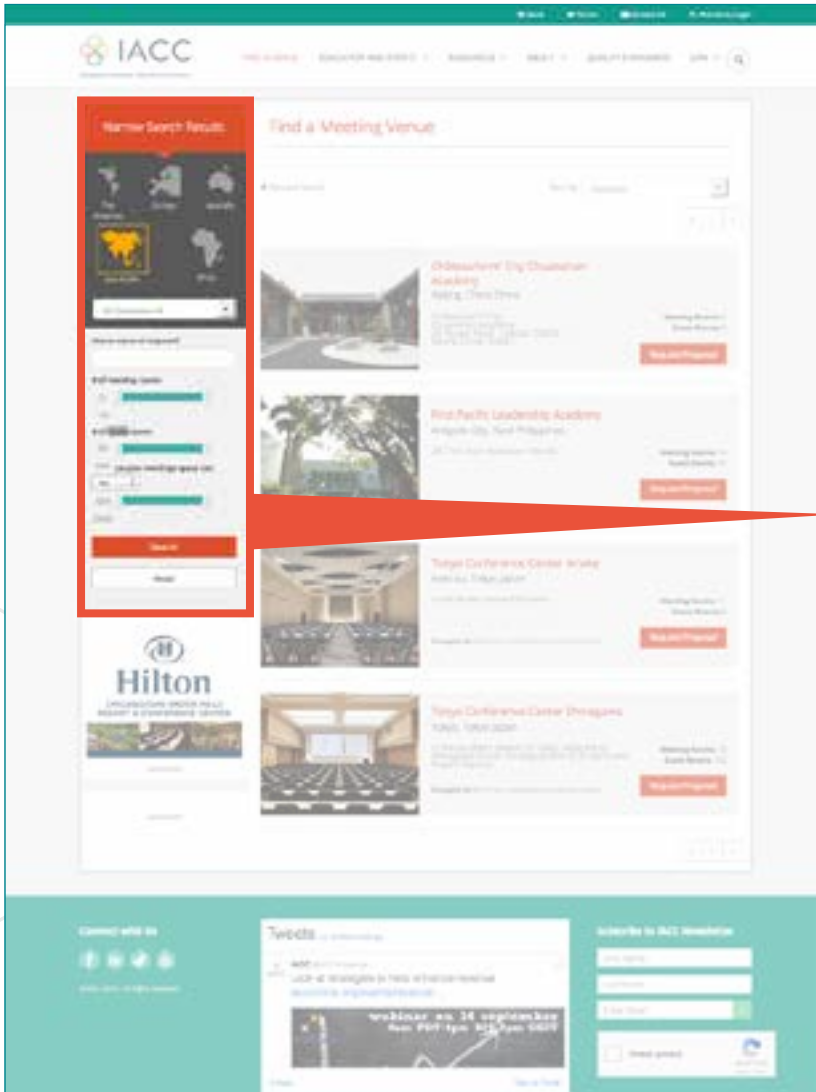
IACC

Narrow Search Results

Find a Meeting Venue

Search

Reset

Asia Pacific

Africa

Oldesauhont Cty Chuanren Academy

First Pacific Leadership Academy

Tokyo Conference Center Ariake

Tokyo Conference Center Shinagawa

Request Proposal

Request Proposal

Request Proposal

Request Proposal

Hilton

Connect with Us

Tweets

Subscribe to IACC Newsletter

webinar on 14 september